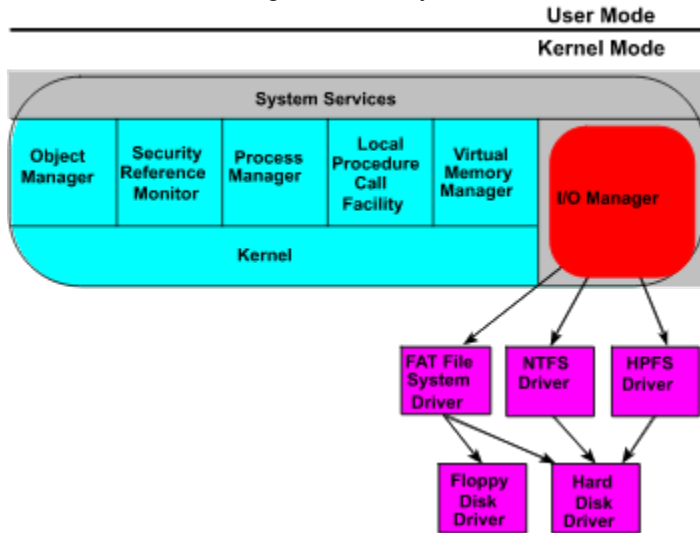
User Mode

Kernel Mode

System Services

Object Manager

Security Reference Monitor

Process Manager

Local Procedure Call Facility

Virtual Memory Manager

I/O Manager

Kernel

FAT File System Driver

NTFS Driver

HPFS Driver

Floppy Disk Driver

Hard Disk Driver